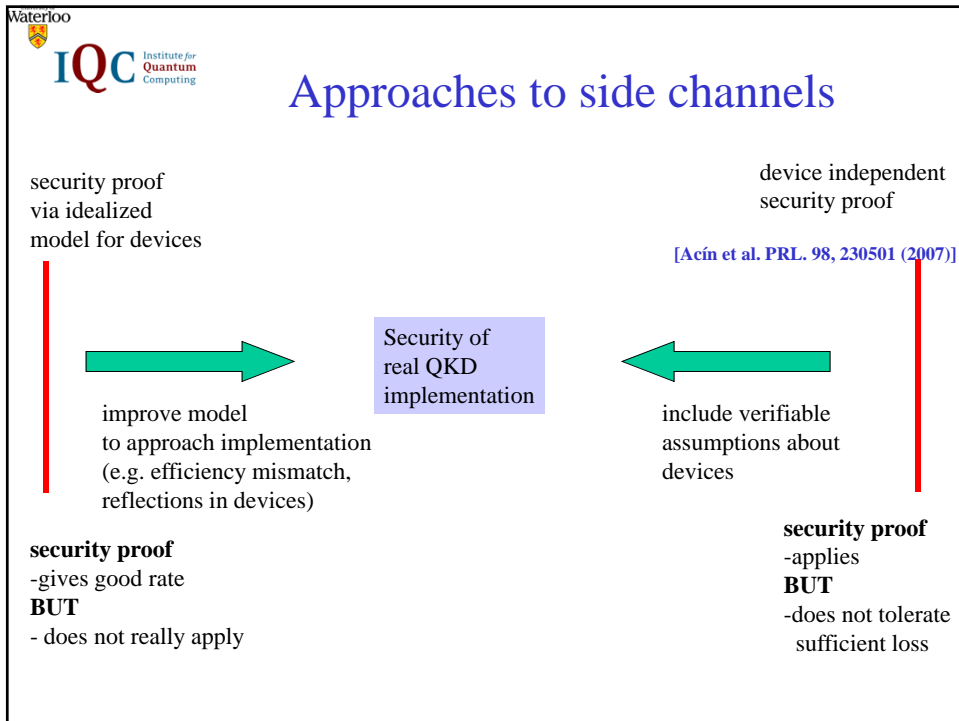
Waterloo

IQC Institute for Quantum Computing

Approaches to side channels

security proof via idealized model for devices

device independent security proof

[Acín et al. PRL. 98, 230501 (2007)]

Security of real QKD implementation

improve model to approach implementation (e.g. efficiency mismatch, reflections in devices)

include verifiable assumptions about devices

**security proof**
-gives good rate
**BUT**
- does not really apply

**security proof**
-applies
**BUT**
-does not tolerate sufficient loss